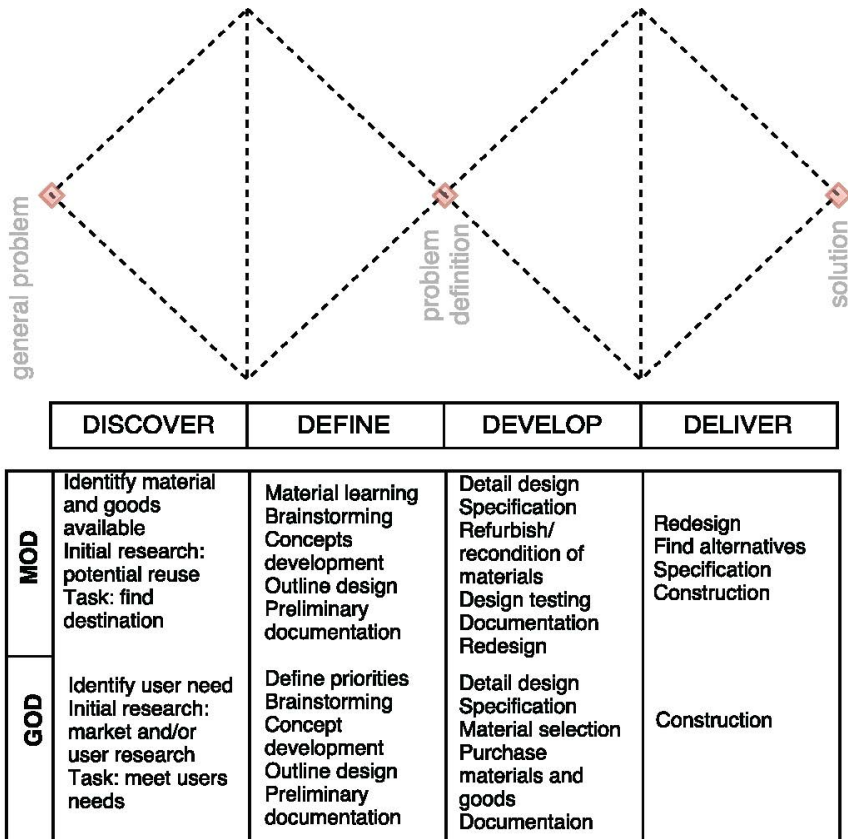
general problem

problem definition

solution

| DISCOVER | DEFINE | DEVELOP | DELIVER |
|---|---|---|---|

| | | | | |
|---|---|---|---|---|
| MOD | Identify material and goods available Initial research: potential reuse Task: find destination | Material learning Brainstorming Concepts development Outline design Preliminary documentation | Detail design Specification Refurbish/ recondition of materials Design testing Documentation Redesign | Redesign Find alternatives Specification Construction |
| GOD | Identify user need Initial research: market and/or user research Task: meet users needs | Define priorities Brainstorming Concept development Outline design Preliminary documentation | Detail design Specification Material selection Purchase materials and goods Documentaion | Construction |